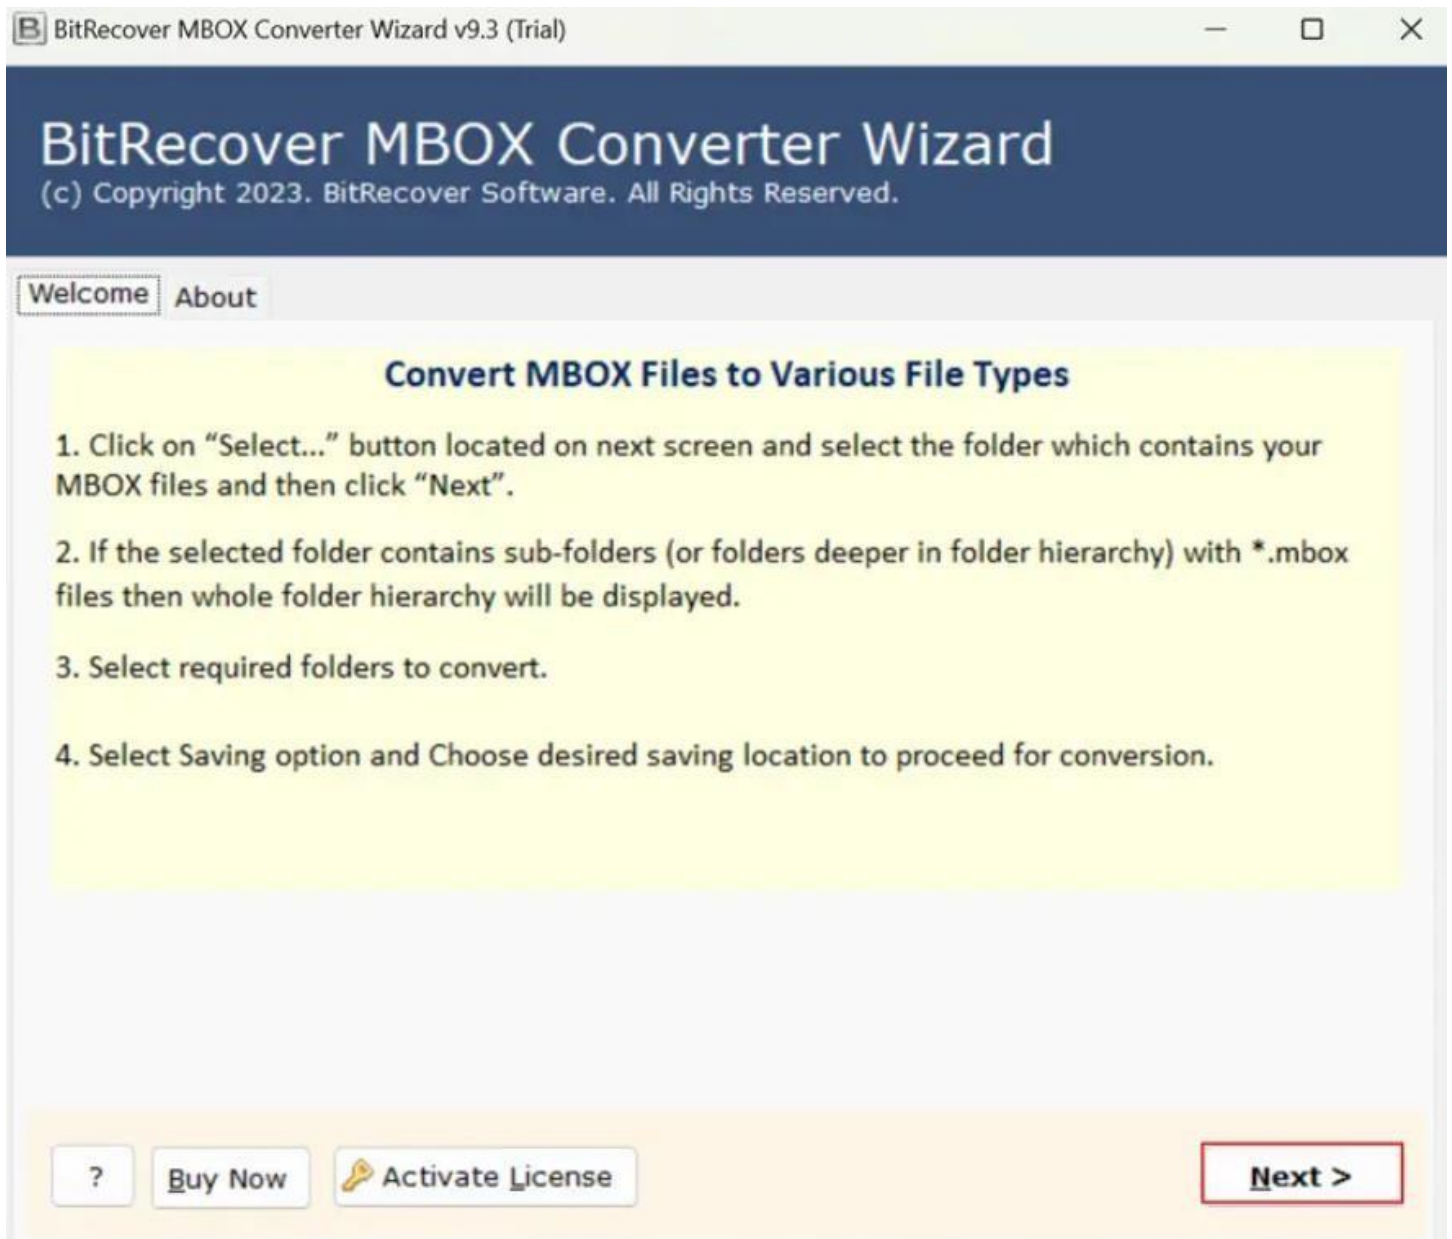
BitRecover MBOX Converter Wizard v9.3 (Trial)

BitRecover MBOX Converter Wizard
(c) Copyright 2023. BitRecover Software. All Rights Reserved.

Welcome About

Convert MBOX Files to Various File Types

1. Click on “Select...” button located on next screen and select the folder which contains your MBOX files and then click “Next”.

2. If the selected folder contains sub-folders (or folders deeper in folder hierarchy) with *.mbox files then whole folder hierarchy will be displayed.

3. Select required folders to convert.

4. Select Saving option and Choose desired saving location to proceed for conversion.

? Buy Now Activate License Next >